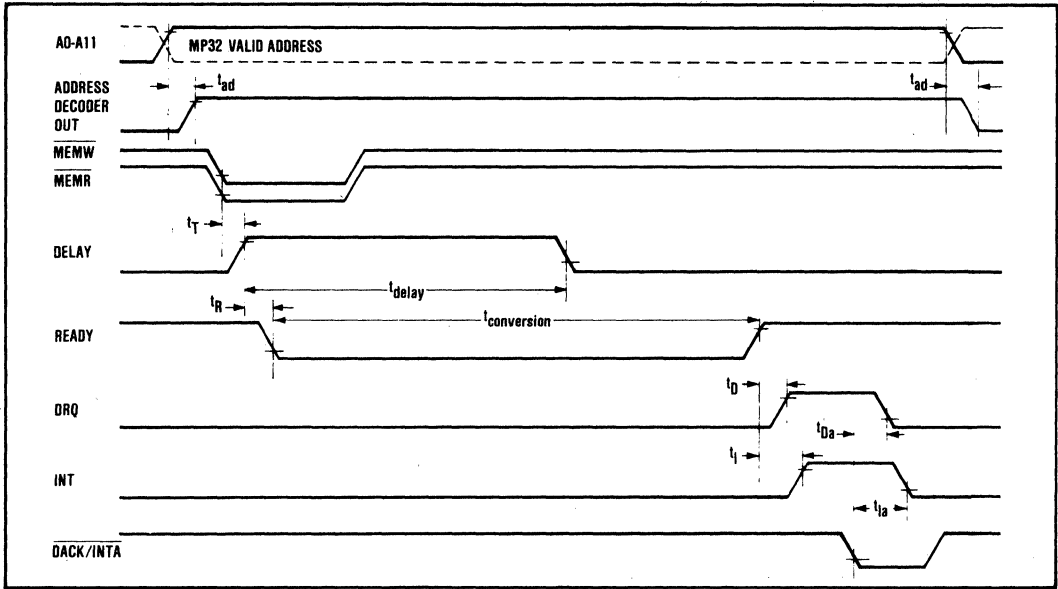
A0-A11

MP32 VALID ADDRESS

ADDRESS DECODER OUT

$t_{ad}$

$t_{ad}$

$\overline{MEMW}$

$\overline{MEMR}$

$t_T$

DELAY

$t_{delay}$

$t_R$

$t_{conversion}$

READY

$t_D$

DRQ

$t_{Da}$

$t_I$

INT

$t_{Ia}$

$\overline{DACK/INTA}$